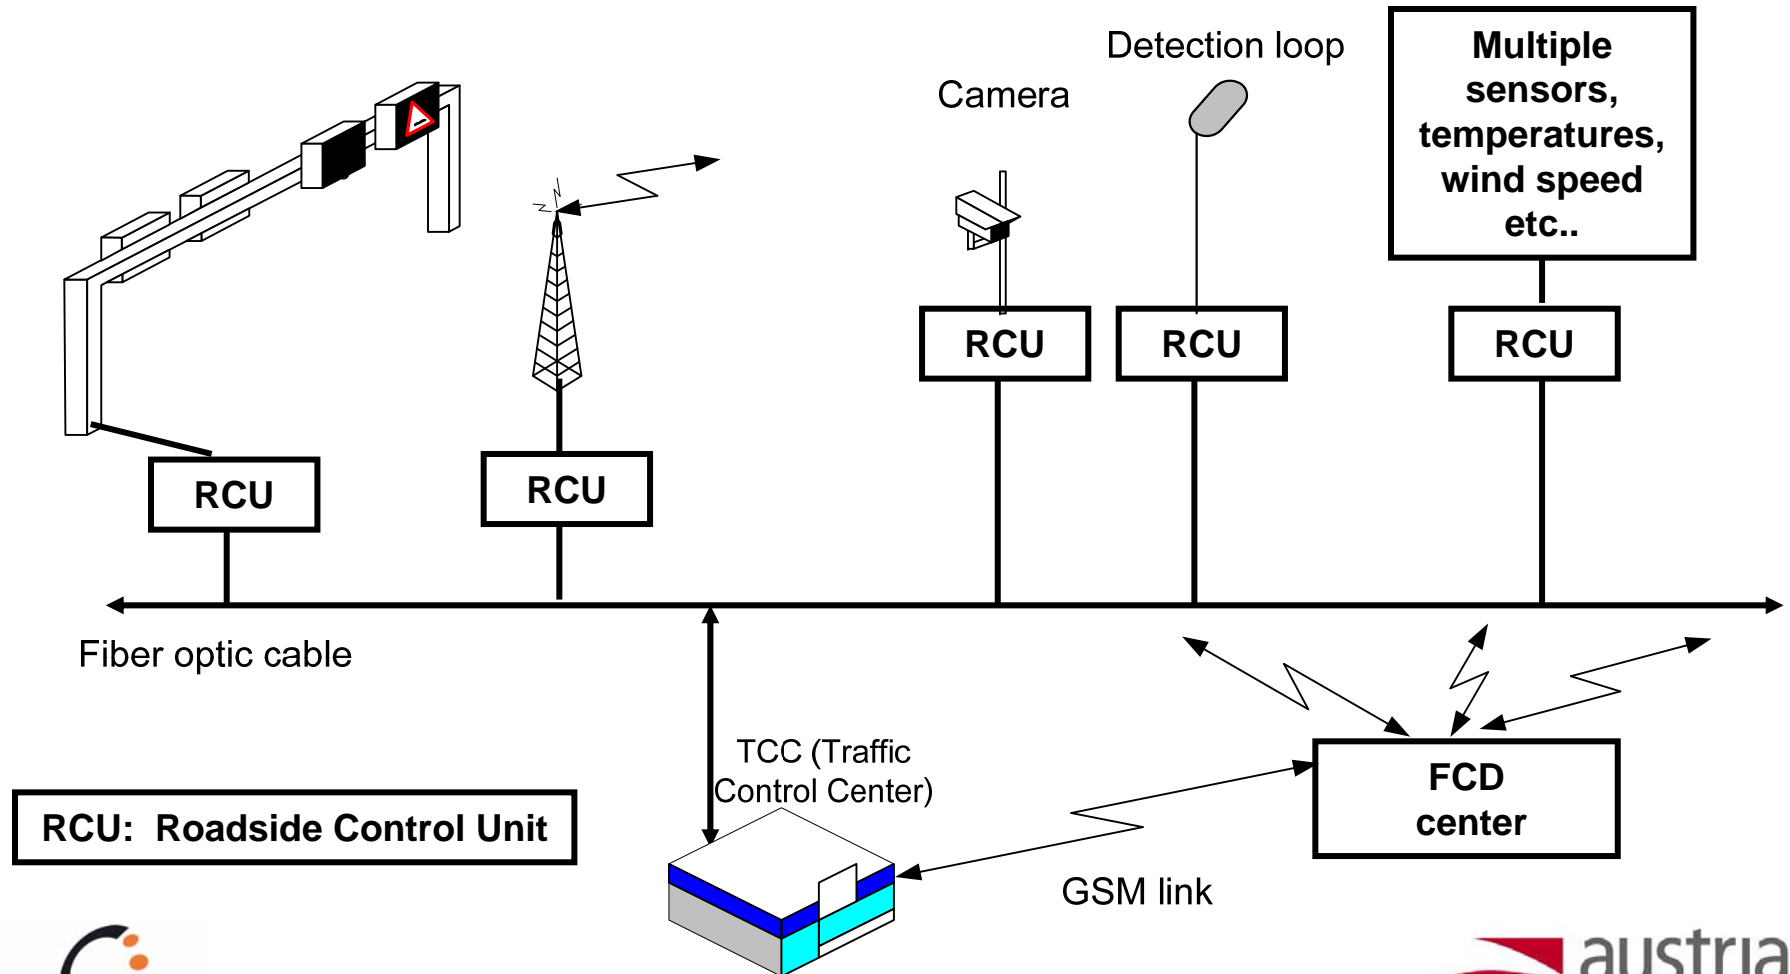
Detection loop

Camera

Multiple sensors, temperatures, wind speed etc..

RCU

RCU

RCU

RCU

RCU

Fiber optic cable

TCC (Traffic Control Center)

FCD center

GSM link

RCU: Roadside Control Unit

austria